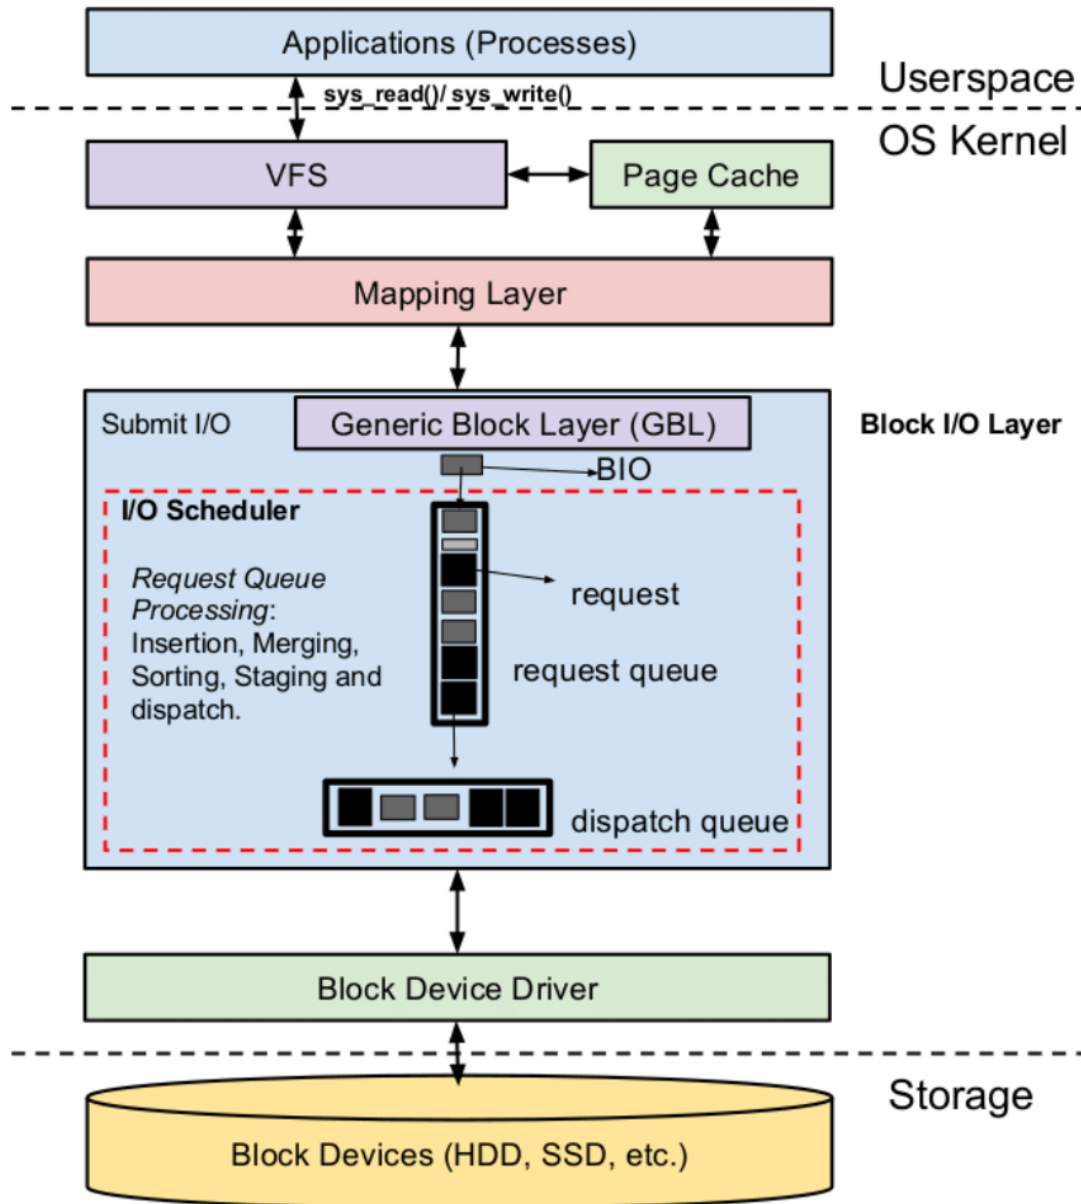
Applications (Processes)

Userspace

sys_read()/ sys_write()

OS Kernel

VFS

Page Cache

Mapping Layer

Submit I/O

Generic Block Layer (GBL)

Block I/O Layer

BIO

I/O Scheduler

*Request Queue Processing*: Insertion, Merging, Sorting, Staging and dispatch.

request

request queue

dispatch queue

Block Device Driver

Storage

Block Devices (HDD, SSD, etc.)